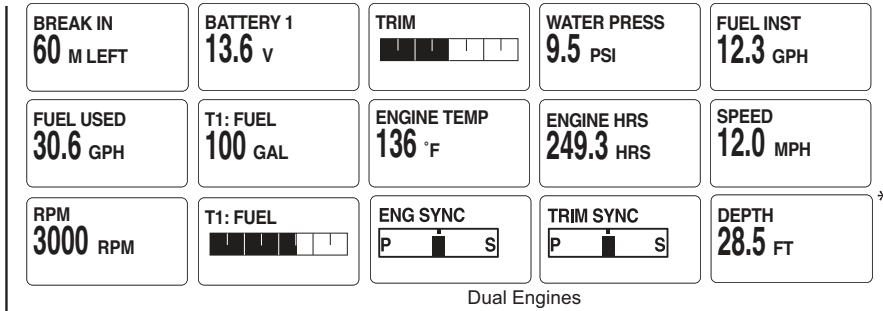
BREAK IN
60 M LEFT

BATTERY 1
13.6 V

TRIM

WATER PRESS
9.5 PSI

FUEL INST
12.3 GPH

FUEL USED
30.6 GPH

T1: FUEL
100 GAL

ENGINE TEMP
136 °F

ENGINE HRS
249.3 HRS

SPEED
12.0 MPH

RPM
3000 RPM

T1: FUEL

ENG SYNC
P S

TRIM SYNC
P S

DEPTH
28.5 FT

Dual Engines